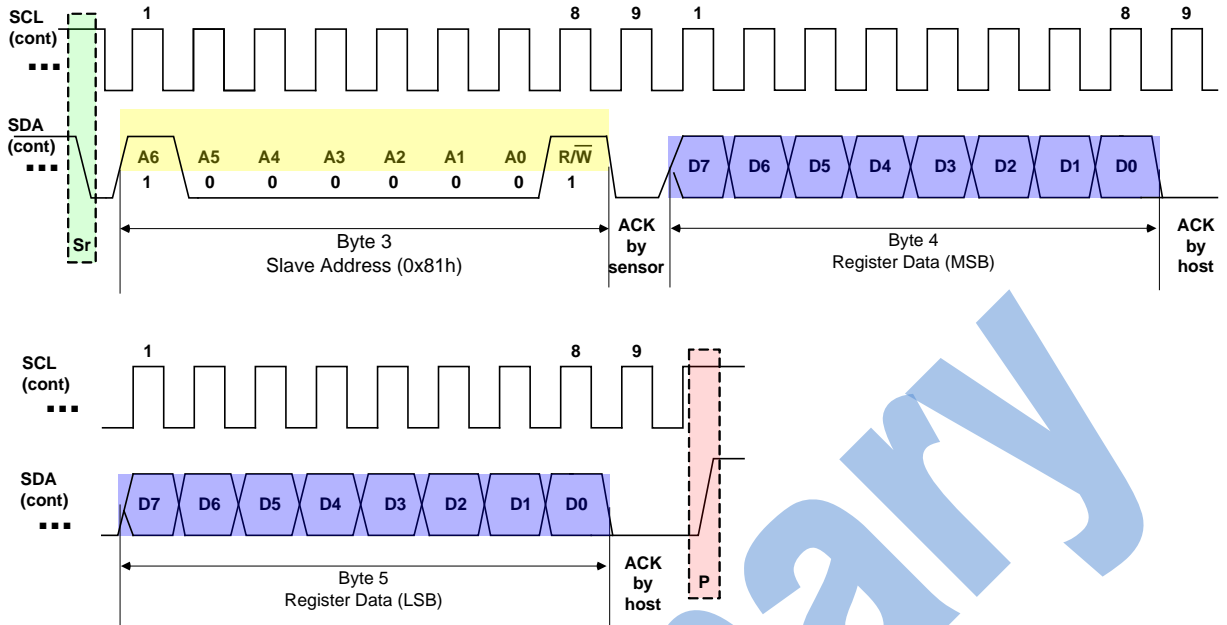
SCL (cont)
...
1
8
9
1
8
9

SDA (cont)
...
Sr
A6 A5 A4 A3 A2 A1 A0 R/$\overline{W}$
1 0 0 0 0 0 0 1
D7 D6 D5 D4 D3 D2 D1 D0

Byte 3
Slave Address (0x81h)
ACK by sensor
Byte 4
Register Data (MSB)
ACK by host

SCL (cont)
...
1
8
9

SDA (cont)
...
D7 D6 D5 D4 D3 D2 D1 D0
P

Byte 5
Register Data (LSB)
ACK by host

ary